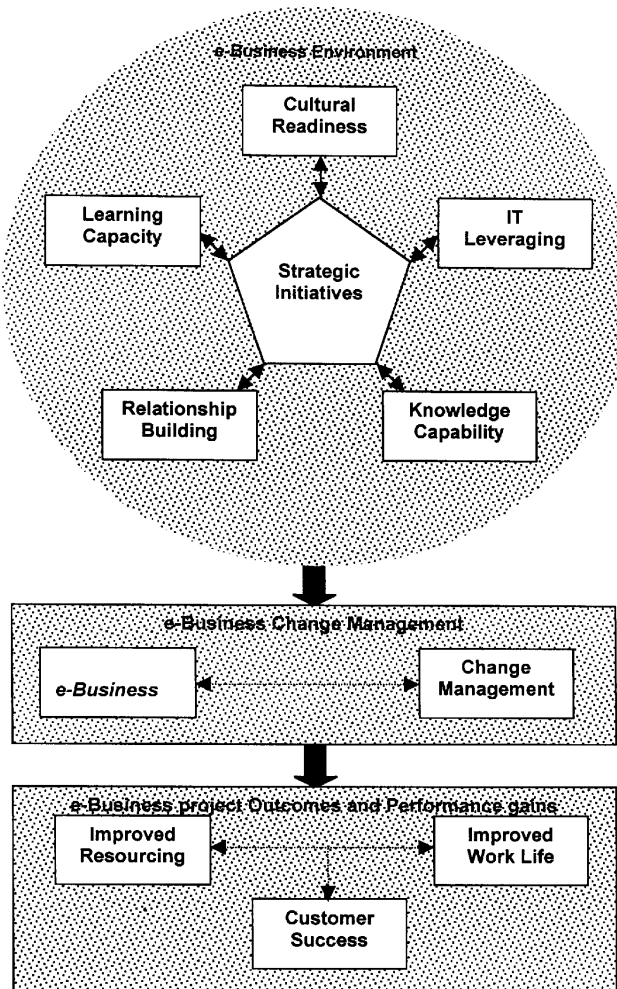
e-Business Environment

Cultural Readiness

Learning Capacity

IT Leveraging

Strategic Initiatives

Relationship Building

Knowledge Capability

e-Business Change Management

e-Business

Change Management

e-Business project Outcomes and Performance gains

Improved Resourcing

Improved Work Life

Customer Success